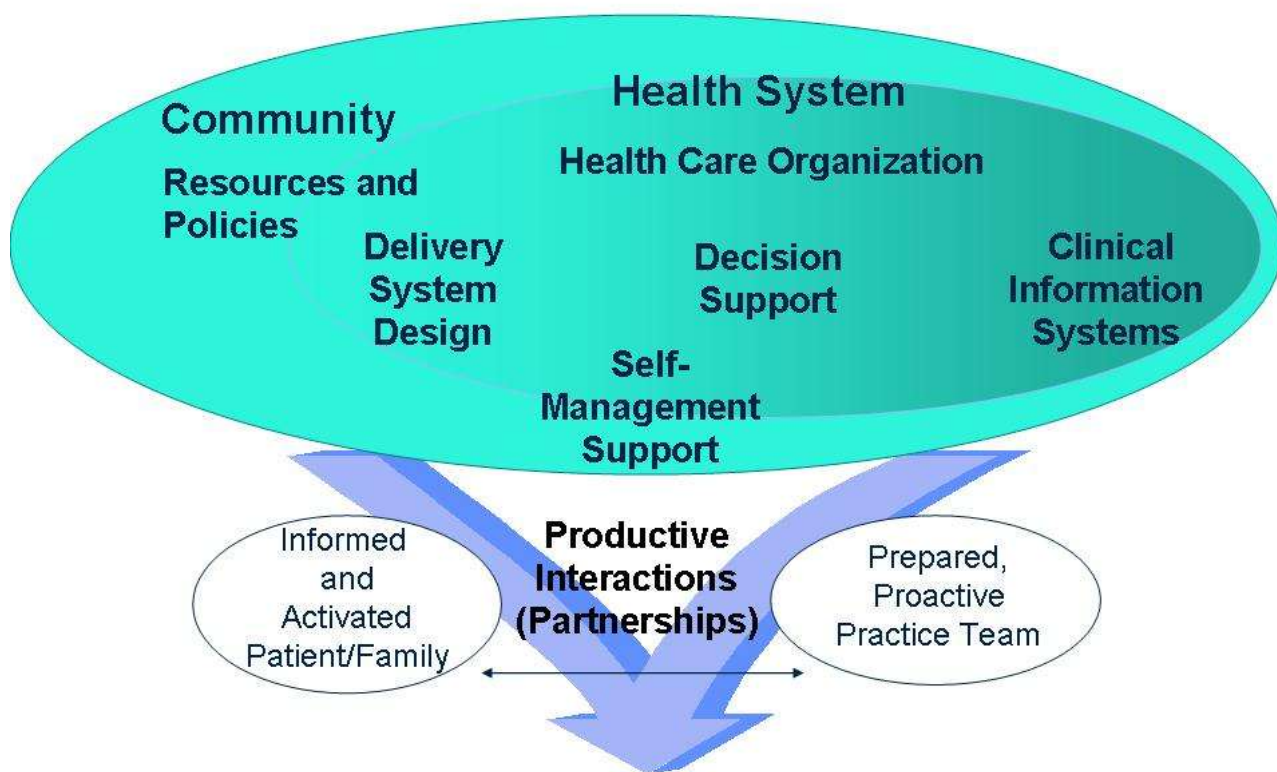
Community

Resources and Policies

Health System

Health Care Organization

Delivery System Design

Decision Support

Clinical Information Systems

Self-Management Support

Informed and Activated Patient/Family

Productive Interactions (Partnerships)

Prepared, Proactive Practice Team